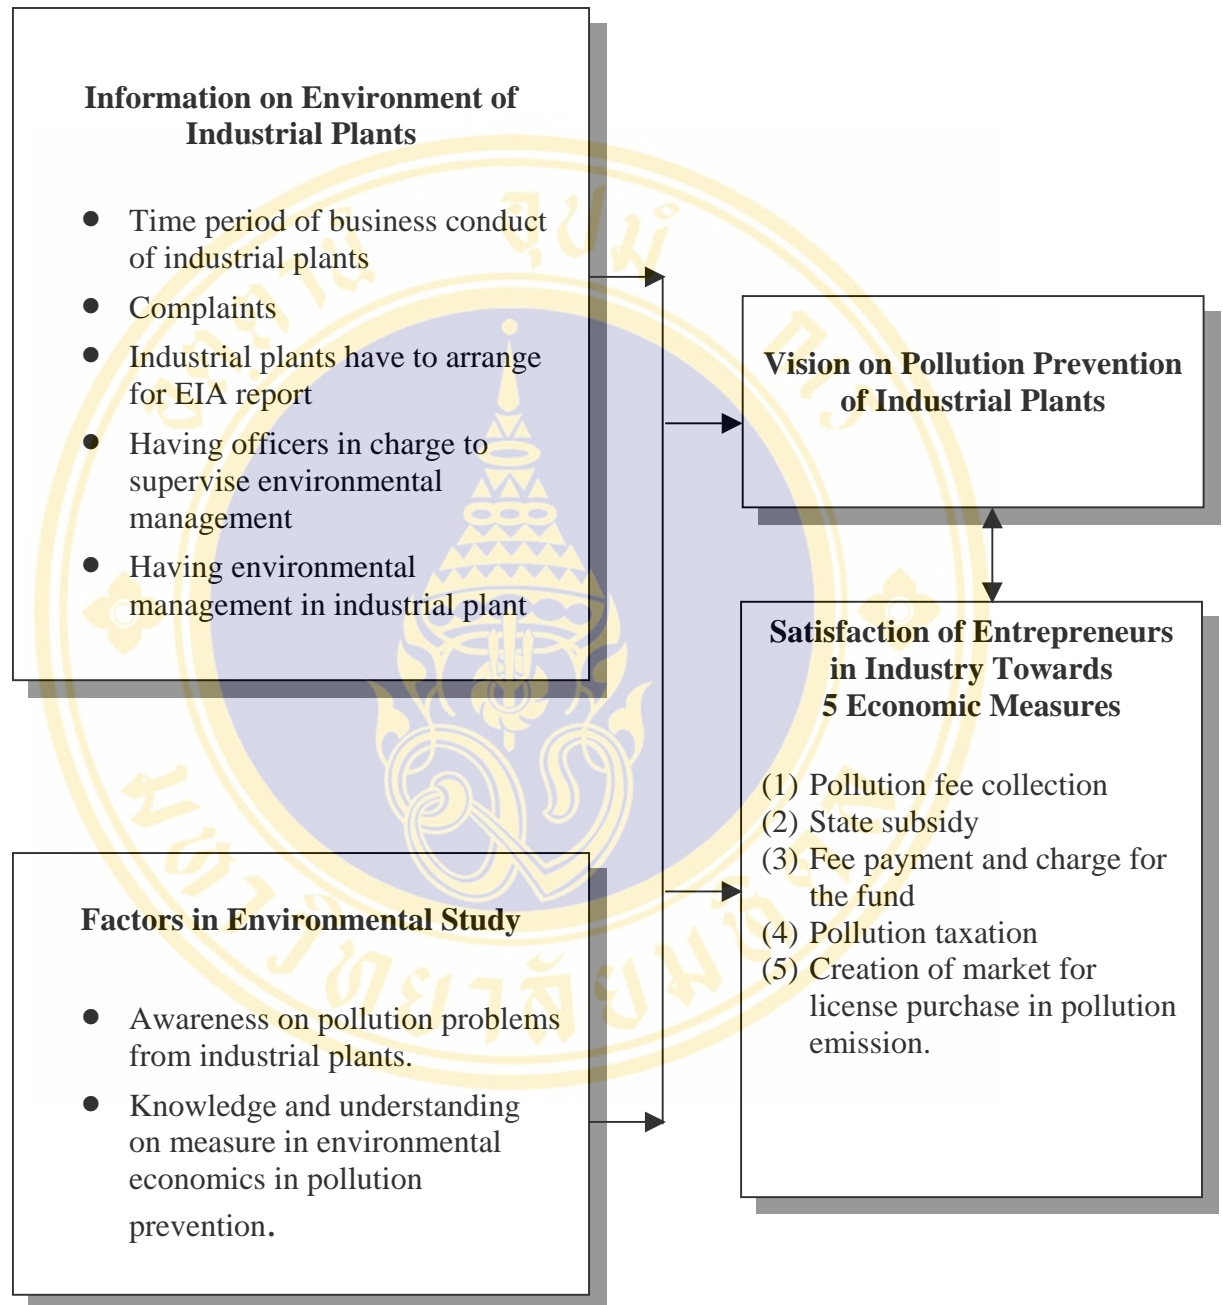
Information on Environment of Industrial Plants

- Time period of business conduct of industrial plants
- Complaints
- Industrial plants have to arrange for EIA report
- Having officers in charge to supervise environmental management
- Having environmental management in industrial plant

Vision on Pollution Prevention of Industrial Plants

Satisfaction of Entrepreneurs in Industry Towards 5 Economic Measures

(1) Pollution fee collection
(2) State subsidy
(3) Fee payment and charge for the fund
(4) Pollution taxation
(5) Creation of market for license purchase in pollution emission.

Factors in Environmental Study

- Awareness on pollution problems from industrial plants.
- Knowledge and understanding on measure in environmental economics in pollution prevention.